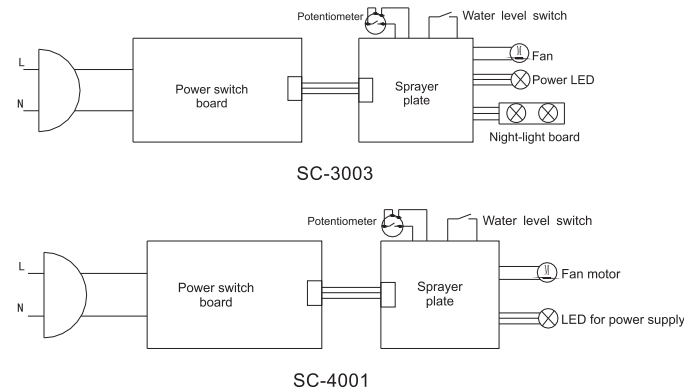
Potentiometer

Water level switch

L

N

Power switch board

Sprayer plate

M

Fan

Power LED

Night-light board

SC-3003

Potentiometer

Water level switch

L

N

Power switch board

Sprayer plate

M

Fan motor

LED for power supply

SC-4001